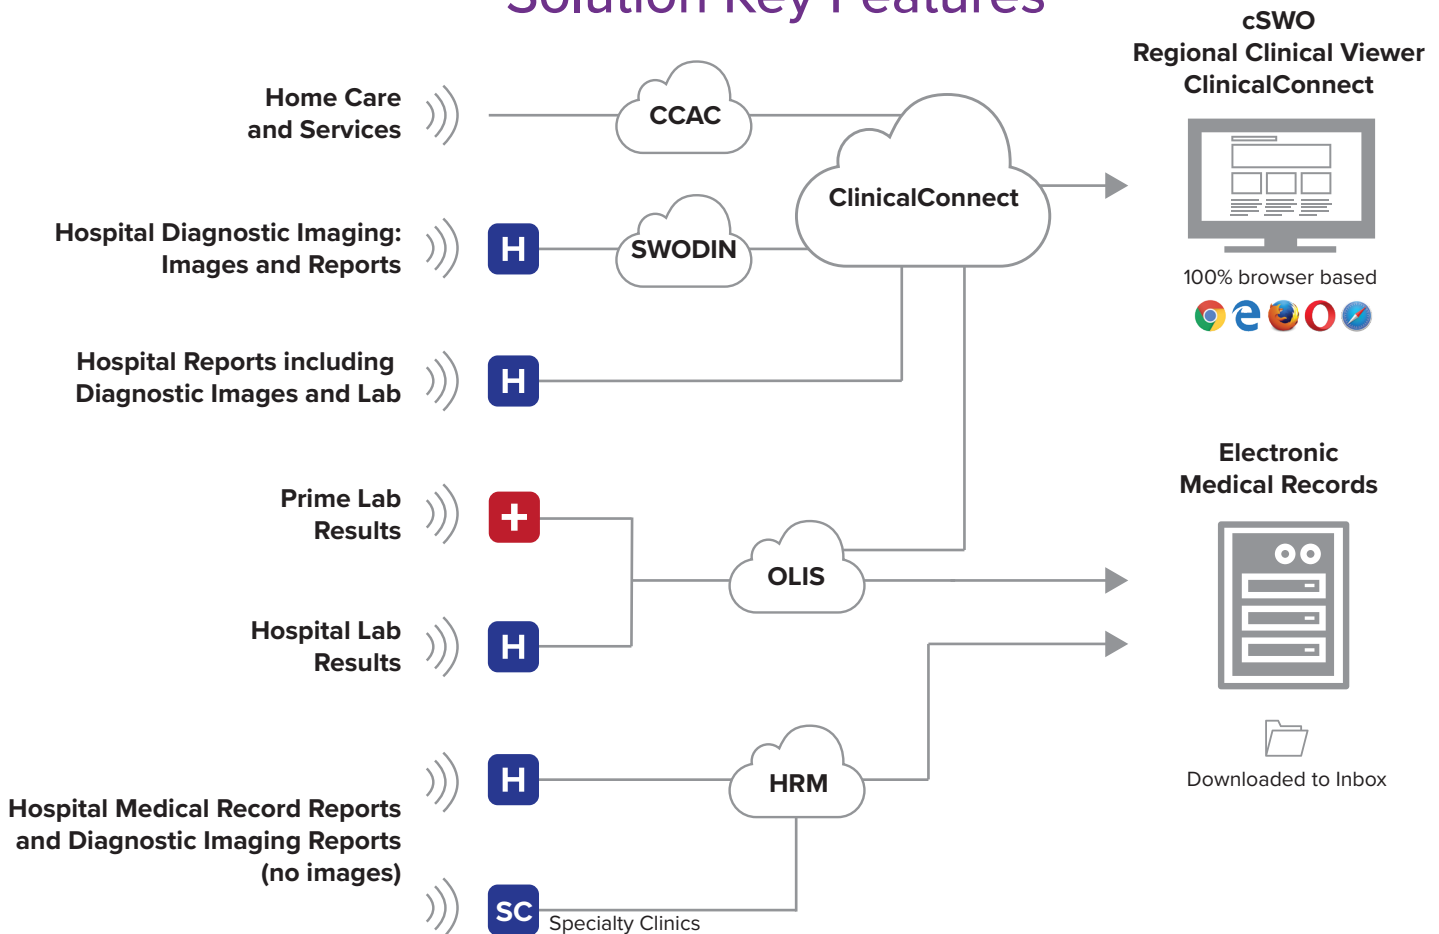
Solution Key Features

Home Care and Services

CCAC

ClinicalConnect

cSWO
Regional Clinical Viewer
ClinicalConnect

Hospital Diagnostic Imaging: Images and Reports

H

SWODIN

100% browser based

Hospital Reports including Diagnostic Images and Lab

H

Electronic Medical Records

Prime Lab Results

+

OLIS

Hospital Lab Results

H

Downloaded to Inbox

H

HRM

Hospital Medical Record Reports and Diagnostic Imaging Reports (no images)

SC

Specialty Clinics